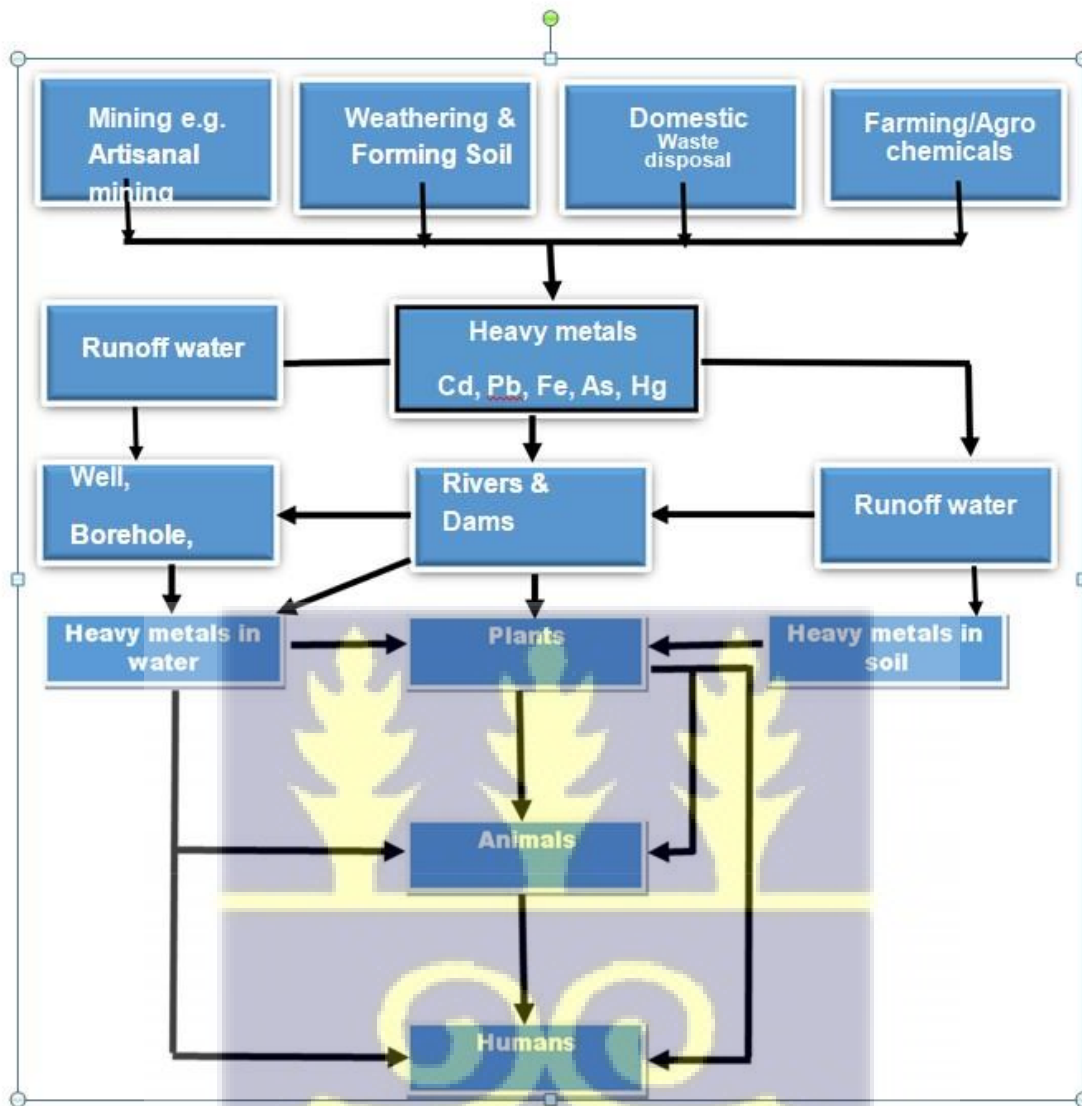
Mining e.g. Artisanal mining

Weathering & Forming Soil

Domestic Waste disposal

Farming/Agro chemicals

Runoff water

Heavy metals Cd, Pb, Fe, As, Hg

Well, Borehole,

Rivers & Dams

Runoff water

Heavy metals in water

Plants

Heavy metals in soil

Animals

Humans